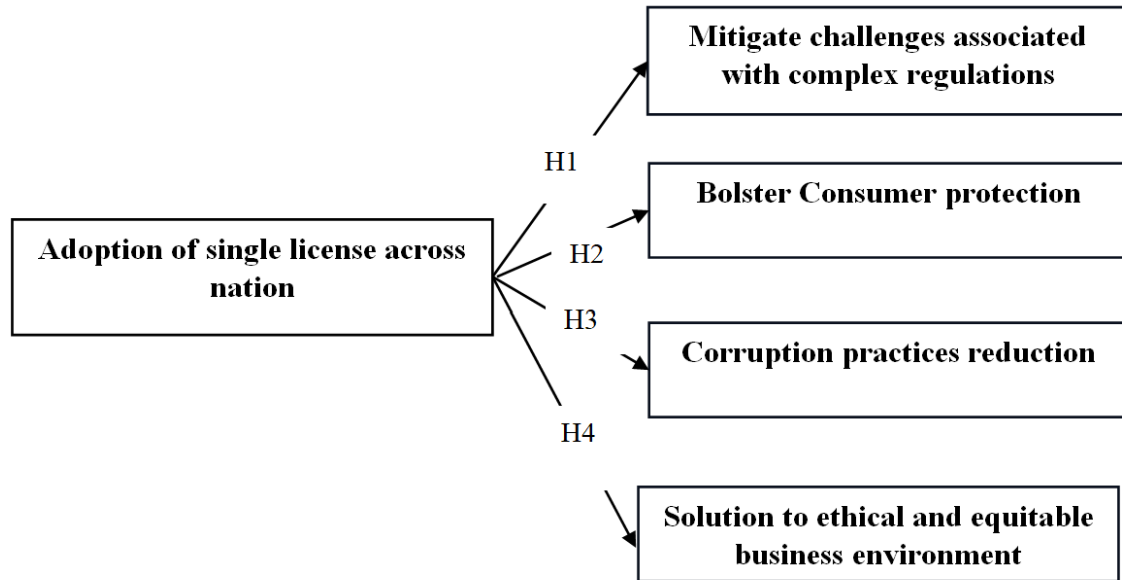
Adoption of single license across nation

H1

H2

H3

H4

Mitigate challenges associated with complex regulations

Bolster Consumer protection

Corruption practices reduction

Solution to ethical and equitable business environment